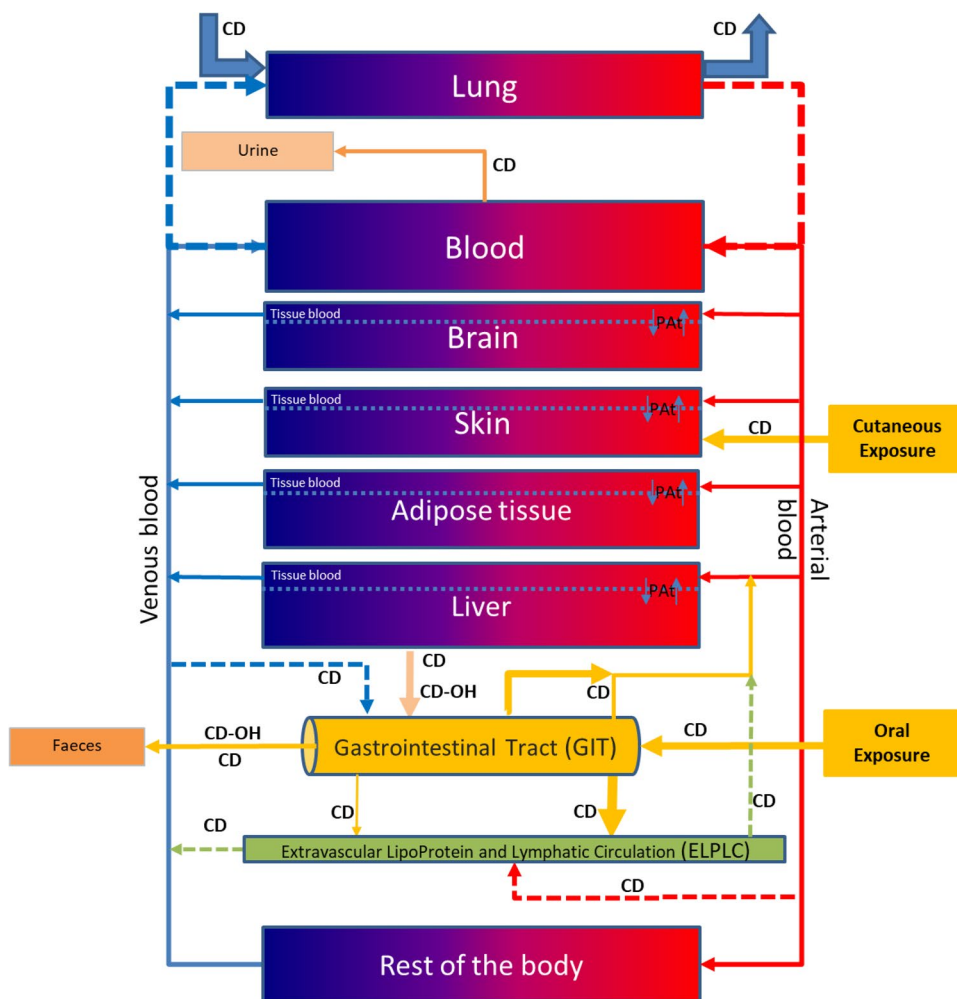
CD

CD

Lung

Urine

CD

Blood

Tissue blood

Brain

PAt

Tissue blood

Skin

PAt

CD

Cutaneous Exposure

Tissue blood

Adipose tissue

PAt

Venous blood

Arterial blood

Tissue blood

Liver

PAt

CD

CD-OH

CD

CD

CD-OH

CD

Faeces

Gastrointestinal Tract (GIT)

CD

Oral Exposure

CD

CD

CD

CD

Extravascular LipoProtein and Lymphatic Circulation (ELPLC)

CD

Rest of the body